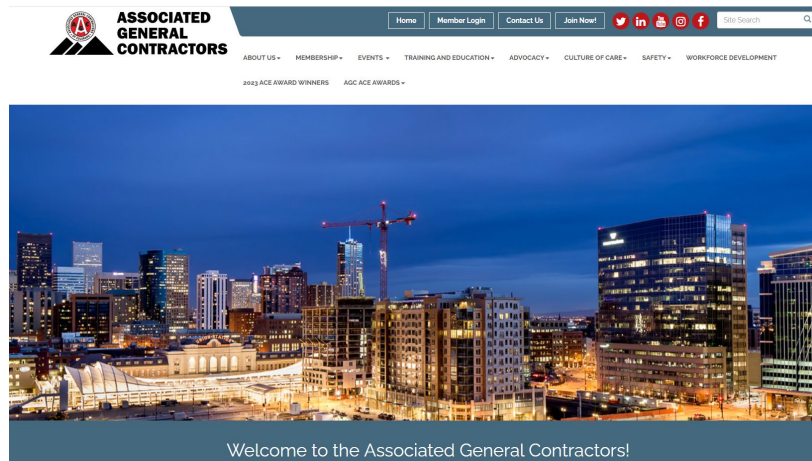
ASSOCIATED GENERAL CONTRACTORS

Home Member Login Contact Us Join Now!

Site Search

ABOUT US MEMBERSHIP EVENTS TRAINING AND EDUCATION ADVOCACY CULTURE OF CARE SAFETY WORKFORCE DEVELOPMENT

2023 ACE AWARD WINNERS AGC ACE AWARDS

Welcome to the Associated General Contractors!